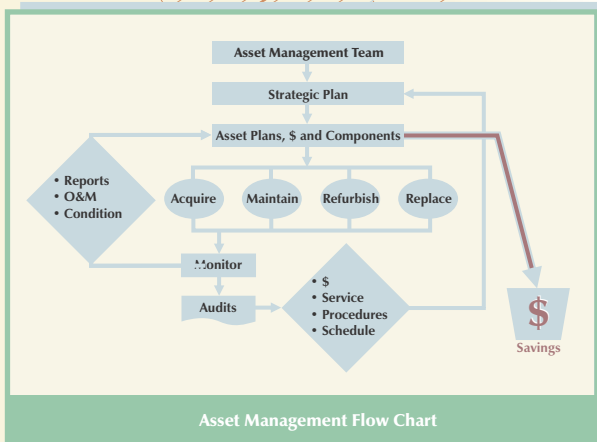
Asset Management Team

Strategic Plan

Asset Plans, $ and Components

• Reports
• O&M
• Condition

Acquire

Maintain

Refurbish

Replace

Monitor

Audits

• $
• Service
• Procedures
• Schedule

$

Savings

Asset Management Flow Chart